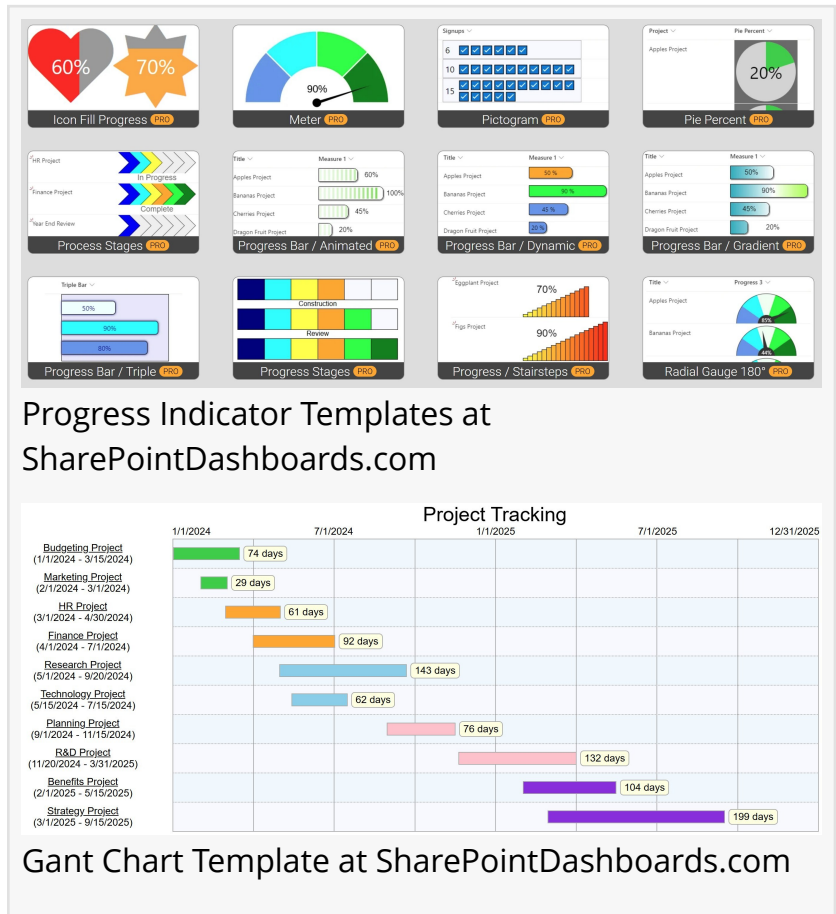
60% 70%
Icon Fill Progress PRO

90%
Meter PRO

Signups
6
10
15
Pictogram PRO

Project Pie Percent
Apples Project
20%
Pie Percent PRO

HR Project
In Progress
Finance Project
Complete
Year End Review
Process Stages PRO

Title Measure 1
Apples Project 60%
Bananas Project 100%
Cherries Project 45%
Dragon Fruit Project 20%
Progress Bar / Animated PRO

Title Measure 1
Apples Project 50 %
Bananas Project 90 %
Cherries Project 45 %
Dragon Fruit Project 20 %
Progress Bar / Dynamic PRO

Title Measure 1
Apples Project 50%
Bananas Project 90%
Cherries Project 45%
Dragon Fruit Project 20%
Progress Bar / Gradient PRO

Triple Bar
50%
90%
80%
Progress Bar / Triple PRO

Construction
Review
Progress Stages PRO

Eggplant Project 70%
Figs Project 90%
Progress / Stairsteps PRO

Title Progress 3
Apples Project 85%
Bananas Project 44%
Radial Gauge 180° PRO

Progress Indicator Templates at SharePointDashboards.com

Project Tracking
1/1/2024 7/1/2024 1/1/2025 7/1/2025 12/31/2025
Budgeting Project (1/1/2024 - 3/15/2024) 74 days
Marketing Project (2/1/2024 - 3/1/2024) 29 days
HR Project (3/1/2024 - 4/30/2024) 61 days
Finance Project (4/1/2024 - 7/1/2024) 92 days
Research Project (5/1/2024 - 9/20/2024) 143 days
Technology Project (5/15/2024 - 7/15/2024) 62 days
Planning Project (9/1/2024 - 11/15/2024) 76 days
R&D Project (11/20/2024 - 3/31/2025) 132 days
Benefits Project (2/1/2025 - 5/15/2025) 104 days
Strategy Project (3/1/2025 - 9/15/2025) 199 days

Gant Chart Template at SharePointDashboards.com